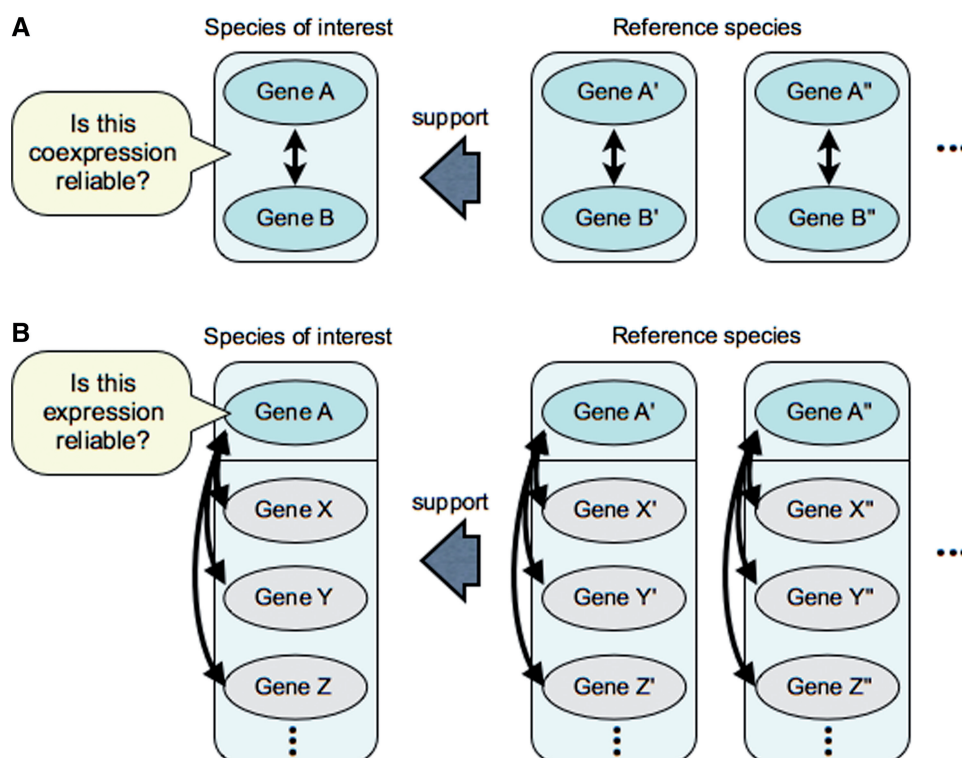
A

Species of interest

Reference species

Is this coexpression reliable?

Gene A

Gene B

support

Gene A'

Gene B'

Gene A"

Gene B"

...

B

Species of interest

Reference species

Is this expression reliable?

Gene A

Gene X

Gene Y

Gene Z

support

Gene A'

Gene X'

Gene Y'

Gene Z'

Gene A"

Gene X"

Gene Y"

Gene Z"

...